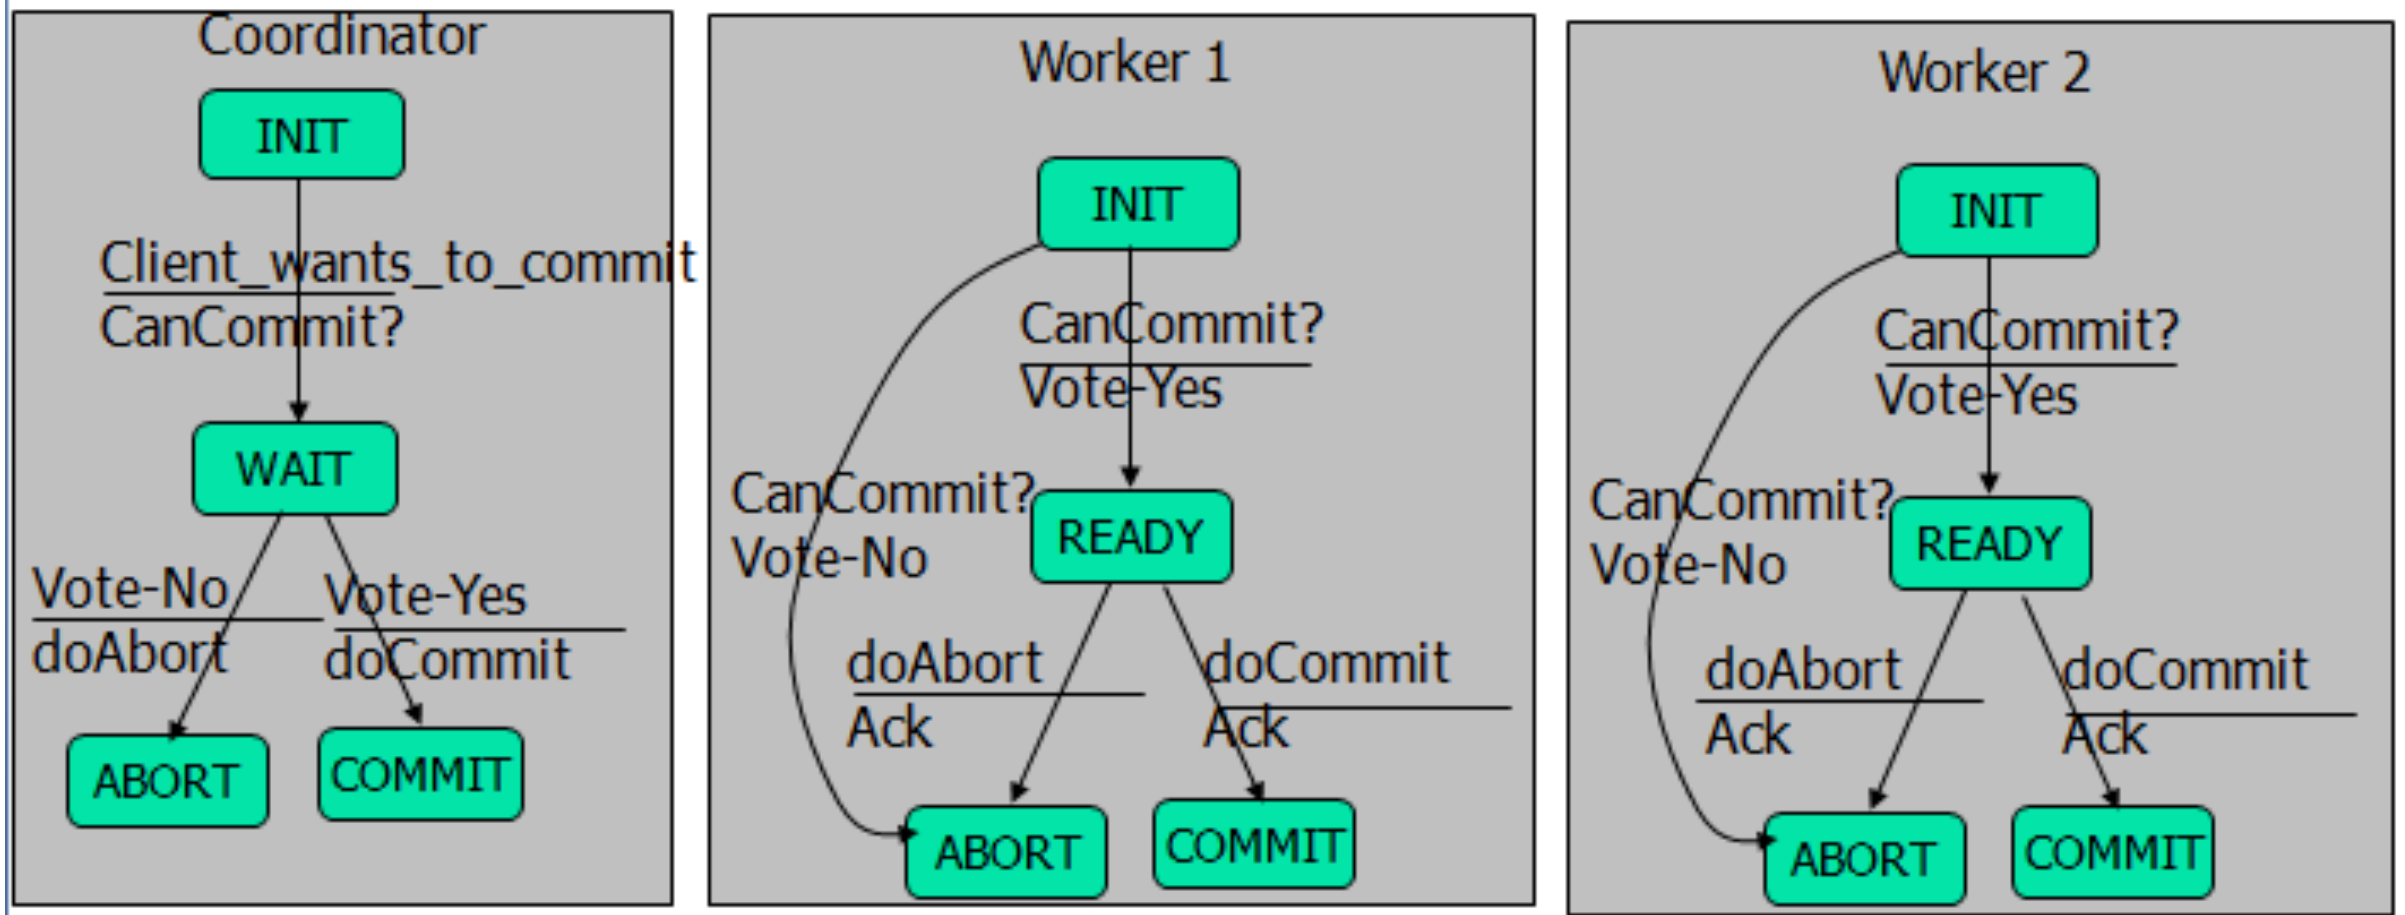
Coordinator

INIT

Client_wants_to_commit
CanCommit?

WAIT

Vote-No
doAbort

Vote-Yes
doCommit

ABORT

COMMIT

Worker 1

INIT

CanCommit?
Vote-Yes

CanCommit?
Vote-No

READY

doAbort
Ack

doCommit
Ack

ABORT

COMMIT

Worker 2

INIT

CanCommit?
Vote-Yes

CanCommit?
Vote-No

READY

doAbort
Ack

doCommit
Ack

ABORT

COMMIT